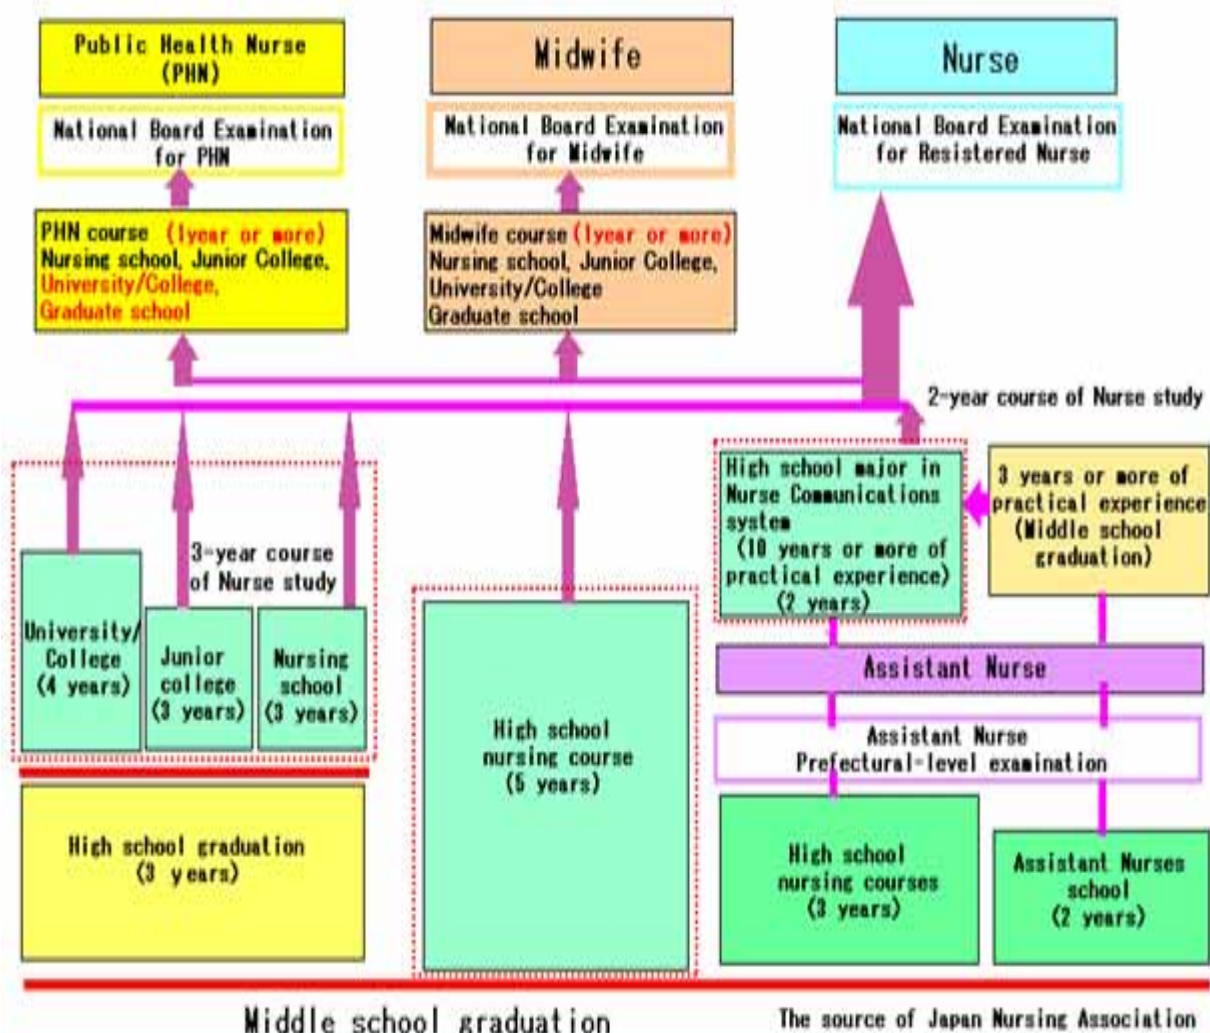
Public Health Nurse (PHN)

Midwife

Nurse

National Board Examination for PHN

National Board Examination for Midwife

National Board Examination for Resistered Nurse

PHN course (1year or more)
Nursing school, Junior College, University/College, Graduate school

Midwife course (1year or more)
Nursing school, Junior College, University/College
Graduate school

2-year course of Nurse study

High school major in Nurse Communications system
(10 years or more of practical experience)
(2 years)

3 years or more of practical experience
(Middle school graduation)

3-year course of Nurse study

University/College (4 years)

Junior college (3 years)

Nursing school (3 years)

High school nursing course (5 years)

Assistant Nurse

Assistant Nurse Prefectural-level examination

High school graduation (3 years)

High school nursing courses (3 years)

Assistant Nurses school (2 years)

Middle school graduation

The source of Japan Nursing Association